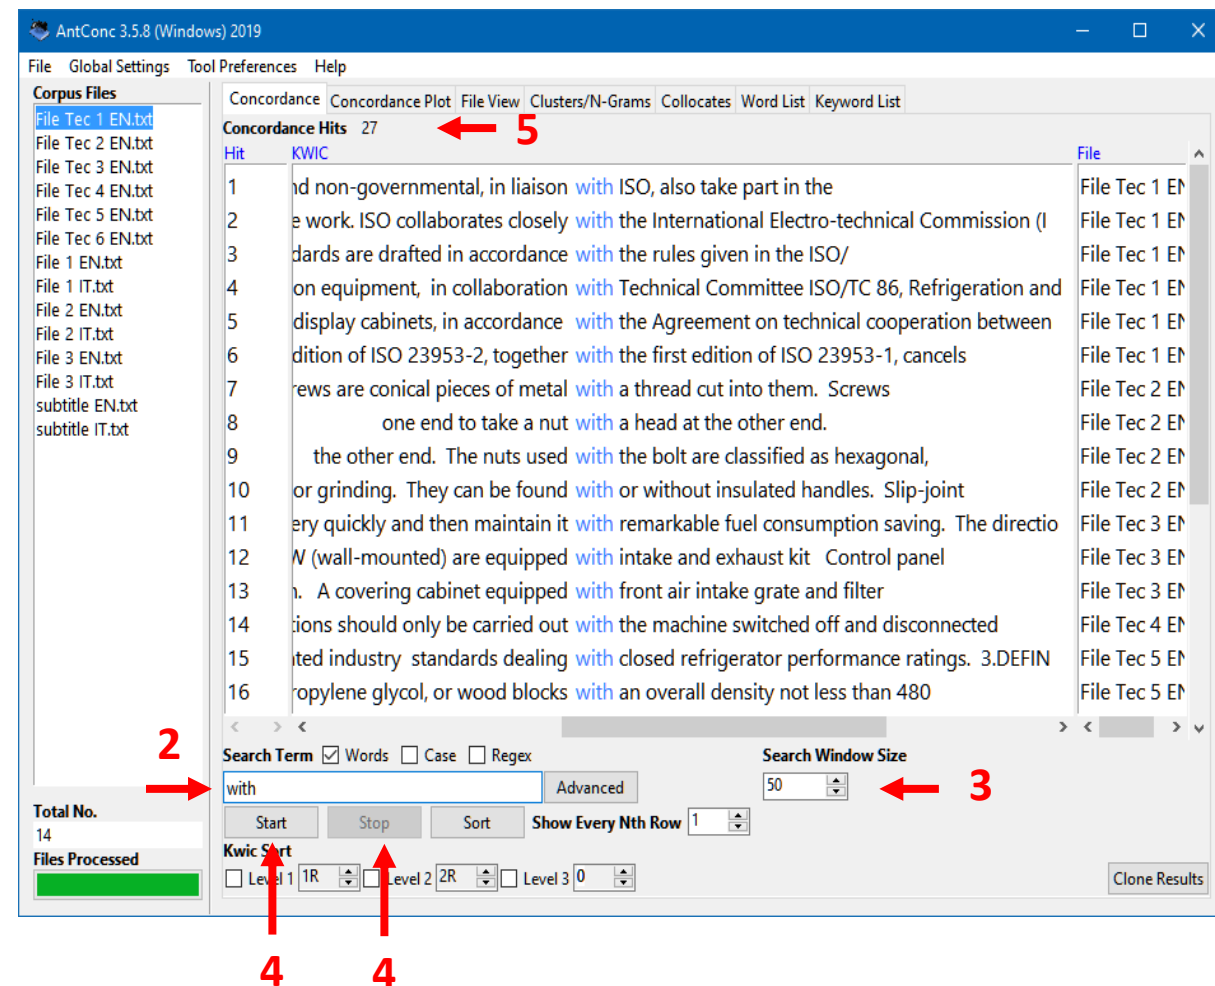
AntConc 3.5.8 (Windows) 2019

File Global Settings Tool Preferences Help

Corpus Files
File Tec 1 EN.txt
File Tec 2 EN.txt
File Tec 3 EN.txt
File Tec 4 EN.txt
File Tec 5 EN.txt
File Tec 6 EN.txt
File 1 EN.txt
File 1 IT.txt
File 2 EN.txt
File 2 IT.txt
File 3 EN.txt
File 3 IT.txt
subtitle EN.txt
subtitle IT.txt

Total No.
14
Files Processed

Concordance | Concordance Plot | File View | Clusters/N-Grams | Collocates | Word List | Keyword List

Concordance Hits 27

5

| Hit | KWIC | File |
|---|---|---|
| 1 | nd non-governmental, in liaison with ISO, also take part in the | File Tec 1 EN |
| 2 | e work. ISO collaborates closely with the International Electro-technical Commission (I | File Tec 1 EN |
| 3 | dards are drafted in accordance with the rules given in the ISO/ | File Tec 1 EN |
| 4 | on equipment, in collaboration with Technical Committee ISO/TC 86, Refrigeration and | File Tec 1 EN |
| 5 | display cabinets, in accordance with the Agreement on technical cooperation between | File Tec 1 EN |
| 6 | dition of ISO 23953-2, together with the first edition of ISO 23953-1, cancels | File Tec 1 EN |
| 7 | rews are conical pieces of metal with a thread cut into them. Screws | File Tec 2 EN |
| 8 | one end to take a nut with a head at the other end. | File Tec 2 EN |
| 9 | the other end. The nuts used with the bolt are classified as hexagonal, | File Tec 2 EN |
| 10 | or grinding. They can be found with or without insulated handles. Slip-joint | File Tec 2 EN |
| 11 | ery quickly and then maintain it with remarkable fuel consumption saving. The directio | File Tec 3 EN |
| 12 | W (wall-mounted) are equipped with intake and exhaust kit Control panel | File Tec 3 EN |
| 13 | n. A covering cabinet equipped with front air intake grate and filter | File Tec 3 EN |
| 14 | tions should only be carried out with the machine switched off and disconnected | File Tec 4 EN |
| 15 | ated industry standards dealing with closed refrigerator performance ratings. 3.DEFIN | File Tec 5 EN |
| 16 | ropylene glycol, or wood blocks with an overall density not less than 480 | File Tec 5 EN |

2

Search Term ☑ Words ☐ Case ☐ Regex
with
Advanced

Search Window Size
50

3

Start Stop Sort Show Every Nth Row 1

Kwic Sort
☐ Level 1 1R ☐ Level 2 2R ☐ Level 3 0

Clone Results

4 4